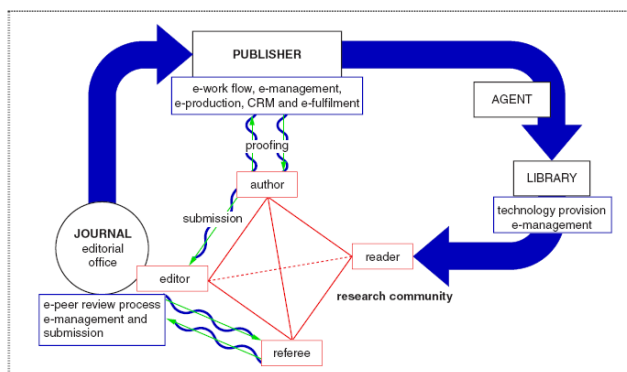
PUBLISHER

e-work flow, e-management, e-production, CRM and e-fulfilment

AGENT

LIBRARY

technology provision e-management

proofing

author

submission

JOURNAL editorial office

editor

reader

research community

e-peer review process e-management and submission

referee